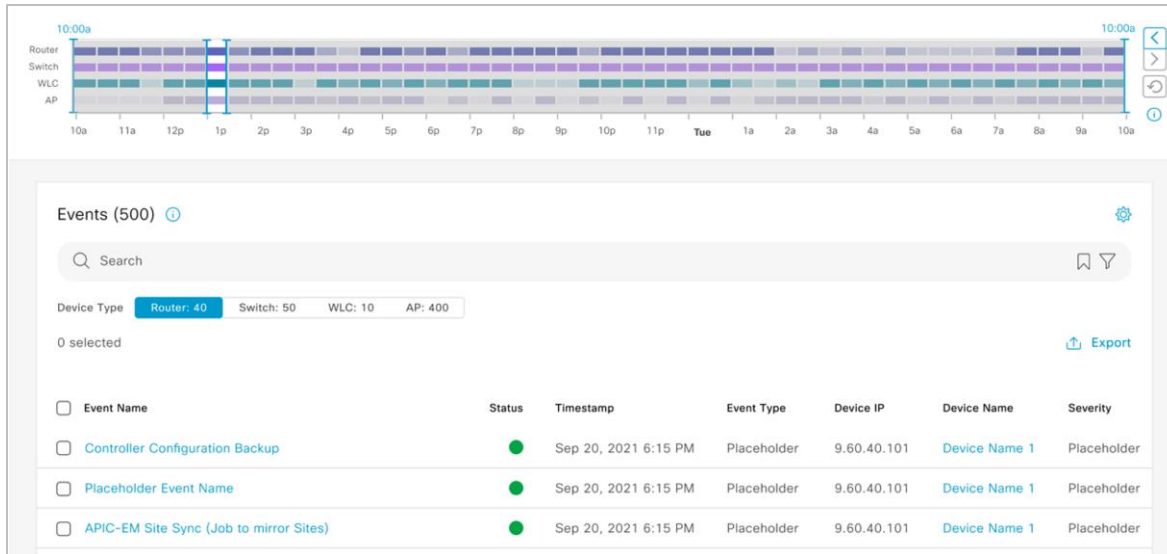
10:00a

10:00a

Router
Switch
WLC
AP

10a 11a 12p 1p 2p 3p 4p 5p 6p 7p 8p 9p 10p 11p Tue 1a 2a 3a 4a 5a 6a 7a 8a 9a 10a

Events (500)

Search

Device Type Router: 40 Switch: 50 WLC: 10 AP: 400

0 selected

Export

| Event Name | Status | Timestamp | Event Type | Device IP | Device Name | Severity |
|---|---|---|---|---|---|---|
| Controller Configuration Backup | | Sep 20, 2021 6:15 PM | Placeholder | 9.60.40.101 | Device Name 1 | Placeholder |
| Placeholder Event Name | | Sep 20, 2021 6:15 PM | Placeholder | 9.60.40.101 | Device Name 1 | Placeholder |
| APIC-EM Site Sync (Job to mirror Sites) | | Sep 20, 2021 6:15 PM | Placeholder | 9.60.40.101 | Device Name 1 | Placeholder |